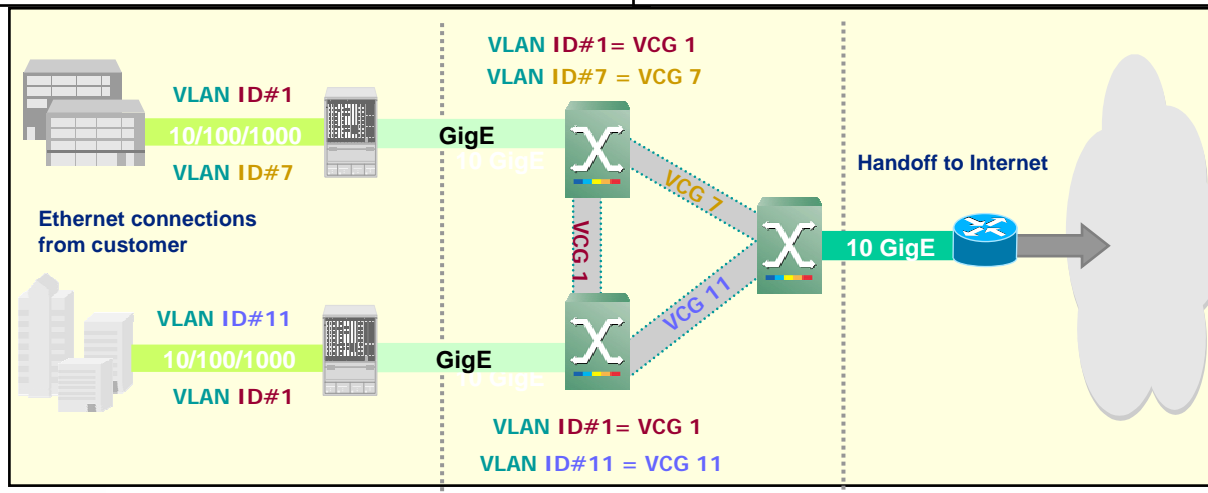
VLAN ID#1= VCG 1
VLAN ID#7 = VCG 7

VLAN ID#1
10/100/1000
VLAN ID#7

GigE
10 GigE

Handoff to Internet

Ethernet connections from customer

VCG 7
VCG 1
VCG 11

10 GigE

VLAN ID#11
10/100/1000
VLAN ID#1

GigE
10 GigE

VLAN ID#1= VCG 1
VLAN ID#11 = VCG 11